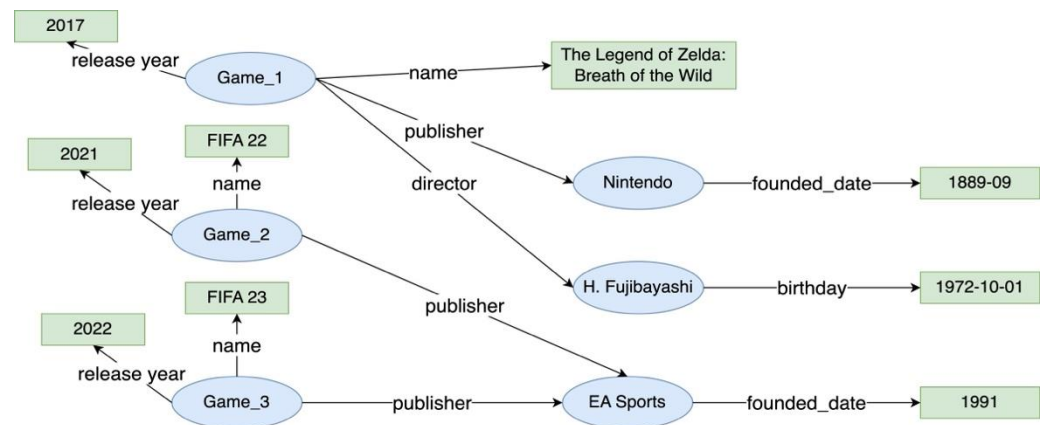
2017

release year

Game_1

name

The Legend of Zelda: Breath of the Wild

publisher

FIFA 22

2021

name

director

Nintendo

founded_date

1889-09

release year

Game_2

H. Fujibayashi

birthday

1972-10-01

FIFA 23

publisher

2022

name

release year

Game_3

publisher

EA Sports

founded_date

1991